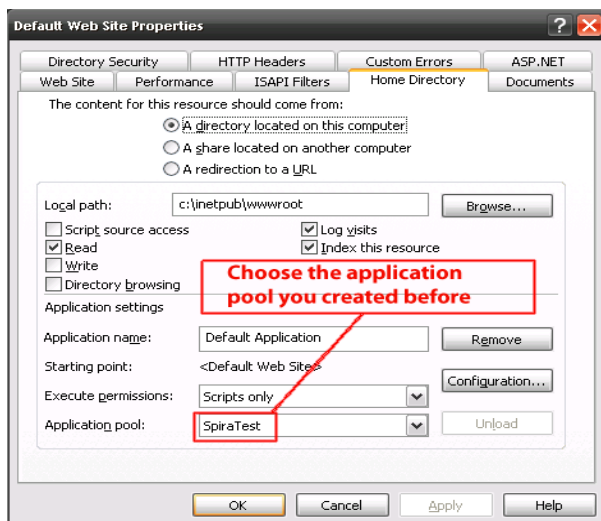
Default Web Site Properties

Directory Security
HTTP Headers
Custom Errors
ASP.NET
Web Site
Performance
ISAPI Filters
Home Directory
Documents

The content for this resource should come from:

A directory located on this computer
A share located on another computer
A redirection to a URL

Local path: c:\inetpub\wwwroot
Browse...

Script source access
Read
Write
Directory browsing
Log visits
Index this resource

Choose the application pool you created before

Application settings

Application name: Default Application
Remove

Starting point: <Default Web Site>
Configuration...

Execute permissions: Scripts only

Application pool: SpiraTest
Unload

OK
Cancel
Apply
Help